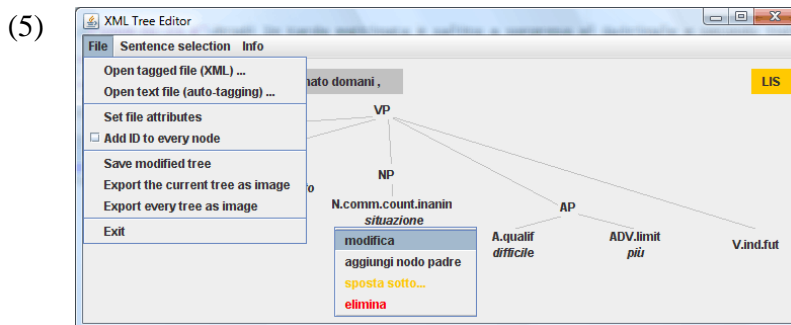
(5)

XML Tree Editor

File Sentence selection Info

Open tagged file (XML) ...
Open text file (auto-tagging) ...
Set file attributes
Add ID to every node
Save modified tree
Export the current tree as image
Export every tree as image
Exit

nato domani ,

LIS

VP

NP

N.comm.count.inanin
situazione

AP

A.qualif
difficile

ADV.limit
più

V.ind.fut

modifica
aggiungi nodo padre
sposta sotto...
elimina